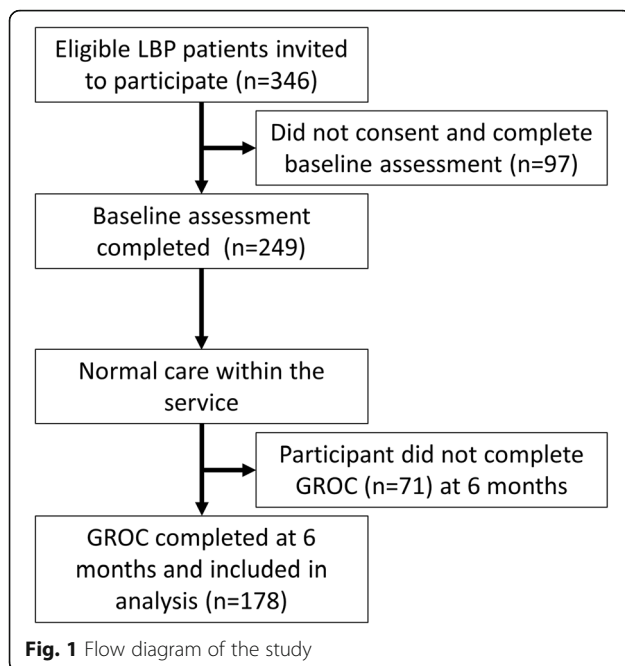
Eligible LBP patients invited to participate (n=346)

Did not consent and complete baseline assessment (n=97)

Baseline assessment completed (n=249)

Normal care within the service

Participant did not complete GROC (n=71) at 6 months

GROC completed at 6 months and included in analysis (n=178)

**Fig. 1** Flow diagram of the study